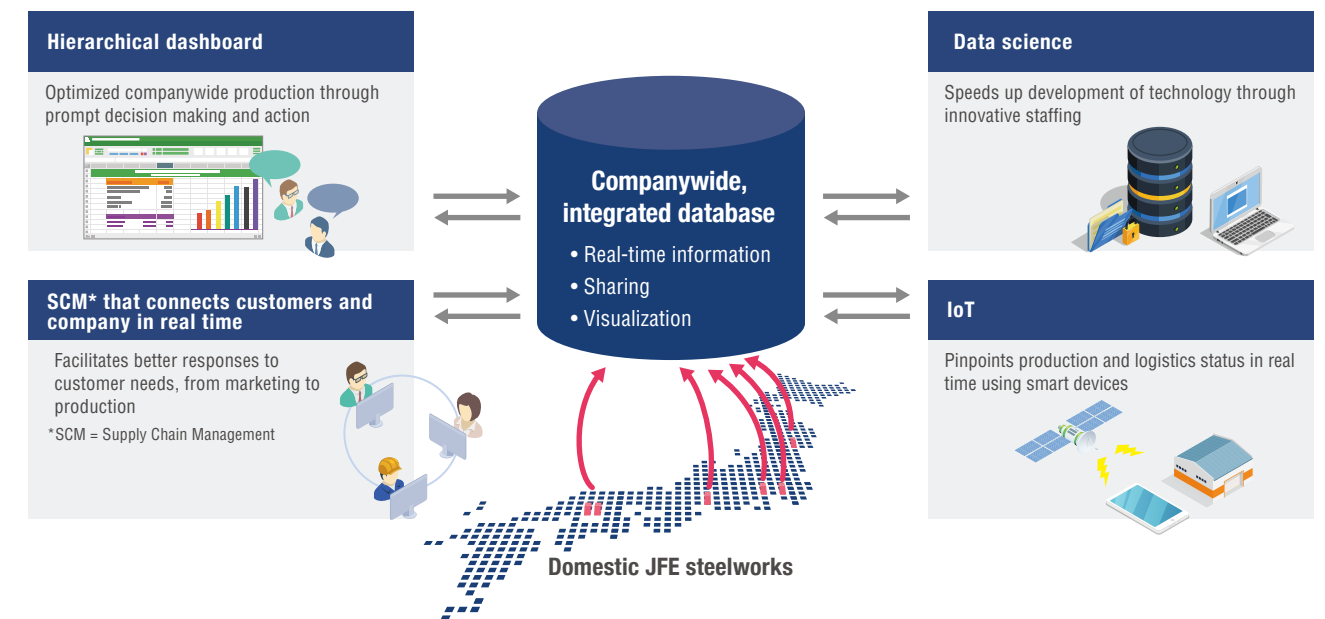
Hierarchical dashboard

Optimized companywide production through prompt decision making and action

SCM* that connects customers and company in real time

Facilitates better responses to customer needs, from marketing to production

*SCM = Supply Chain Management

Companywide, integrated database

• Real-time information
• Sharing
• Visualization

Domestic JFE steelworks

Data science

Speeds up development of technology through innovative staffing

IoT

Pinpoints production and logistics status in real time using smart devices